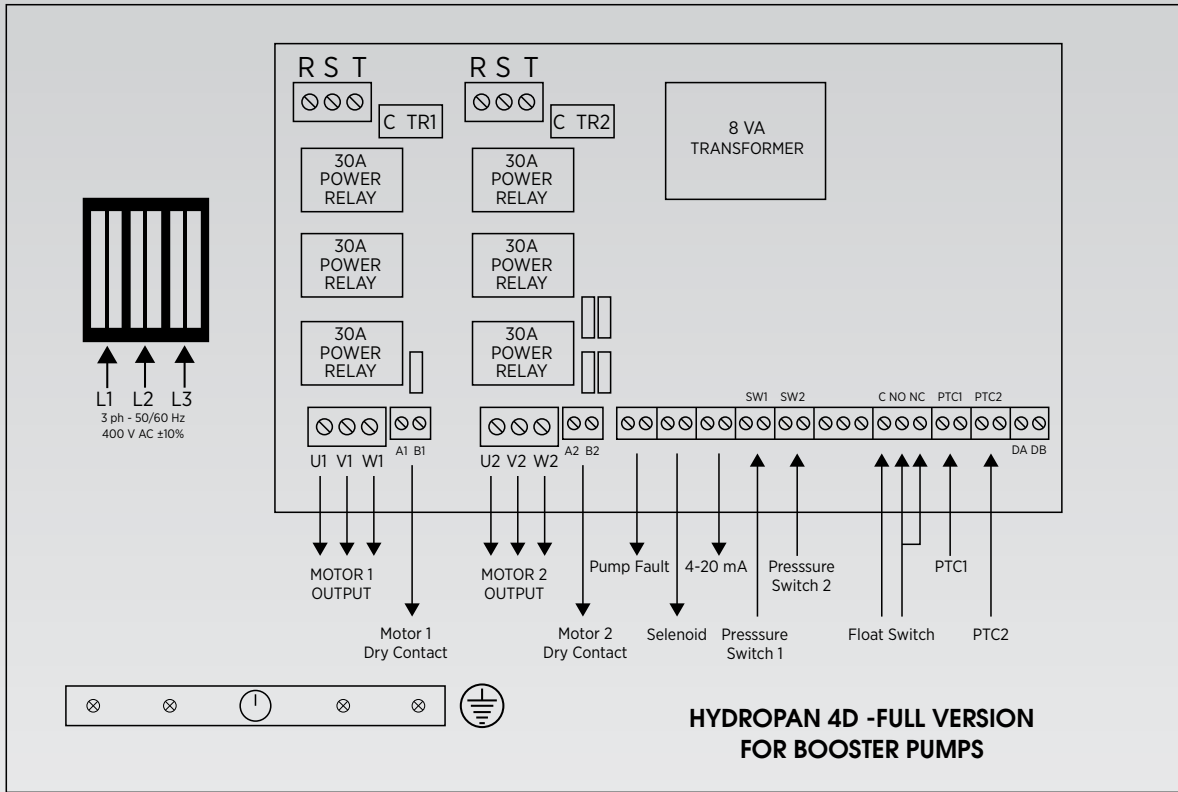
R S T

C TR1

R S T

C TR2

8 VA
TRANSFORMER

30A
POWER
RELAY

30A
POWER
RELAY

30A
POWER
RELAY

30A
POWER
RELAY

30A
POWER
RELAY

30A
POWER
RELAY

L1 L2 L3
3 ph - 50/60 Hz
400 V AC ±10%

U1 V1 W1

A1 B1

U2 V2 W2

A2 B2

SW1 SW2

C NO NC

PTC1 PTC2

DA DB

MOTOR 1
OUTPUT

Motor 1
Dry Contact

MOTOR 2
OUTPUT

Motor 2
Dry Contact

Pump Fault

Selenoid

4-20 mA

Presssure
Switch 1

Presssure
Switch 2

Float Switch

PTC1

PTC2

HYDROPAN 4D -FULL VERSION
FOR BOOSTER PUMPS